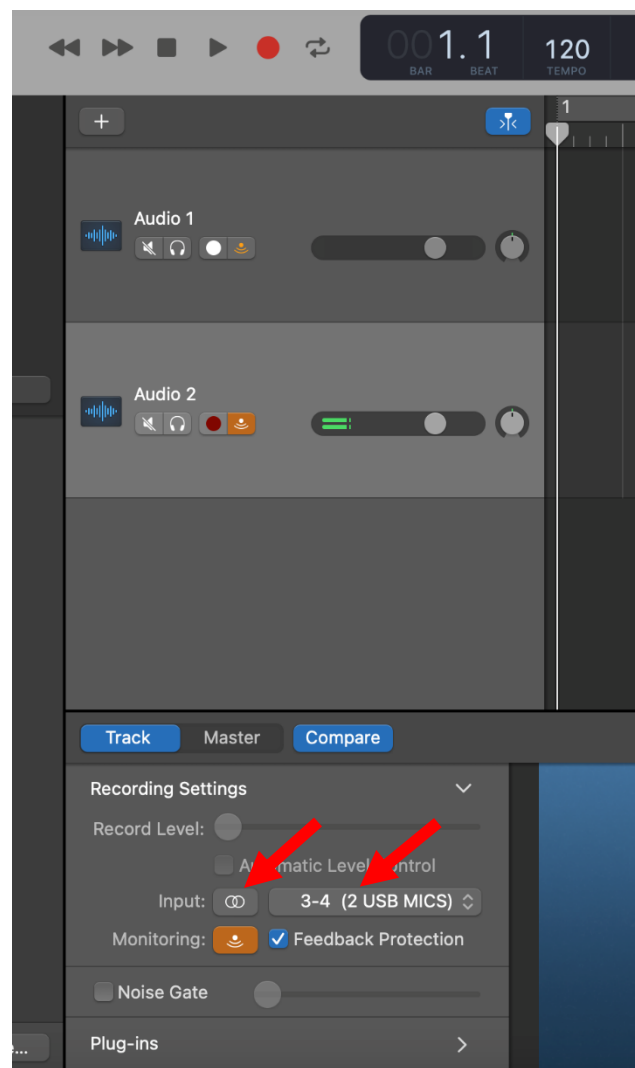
001. 1
BAR BEAT
120
TEMPO

1

Audio 1

Audio 2

Track
Master
Compare

Recording Settings

Record Level:

A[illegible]matic Level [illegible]ntrol

Input:
3-4 (2 USB MICS)

Monitoring:
Feedback Protection

Noise Gate

Plug-ins

e...